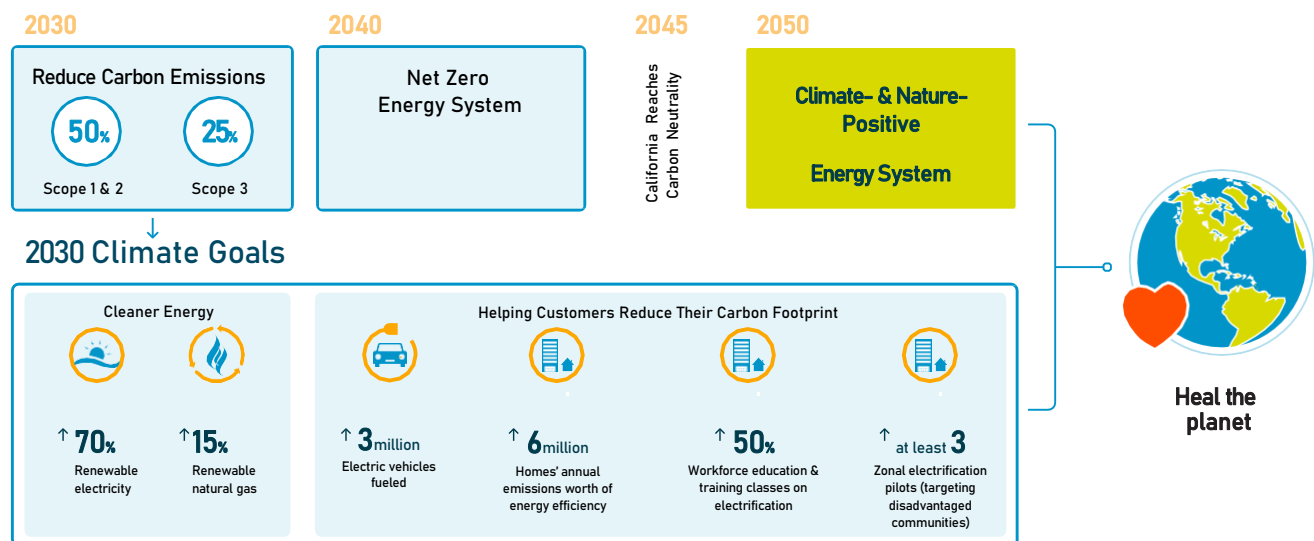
2030

Reduce Carbon Emissions

50%

Scope 1 & 2

25%

Scope 3

2040

Net Zero Energy System

2045

California Reaches Carbon Neutrality

2050

Climate- & Nature-Positive

Energy System

2030 Climate Goals

Cleaner Energy

↑ 70%
Renewable electricity

↑ 15%
Renewable natural gas

Helping Customers Reduce Their Carbon Footprint

↑ 3 million
Electric vehicles fueled

↑ 6 million
Homes' annual emissions worth of energy efficiency

↑ 50%
Workforce education & training classes on electrification

↑ at least 3
Zonal electrification pilots (targeting disadvantaged communities)

Heal the planet